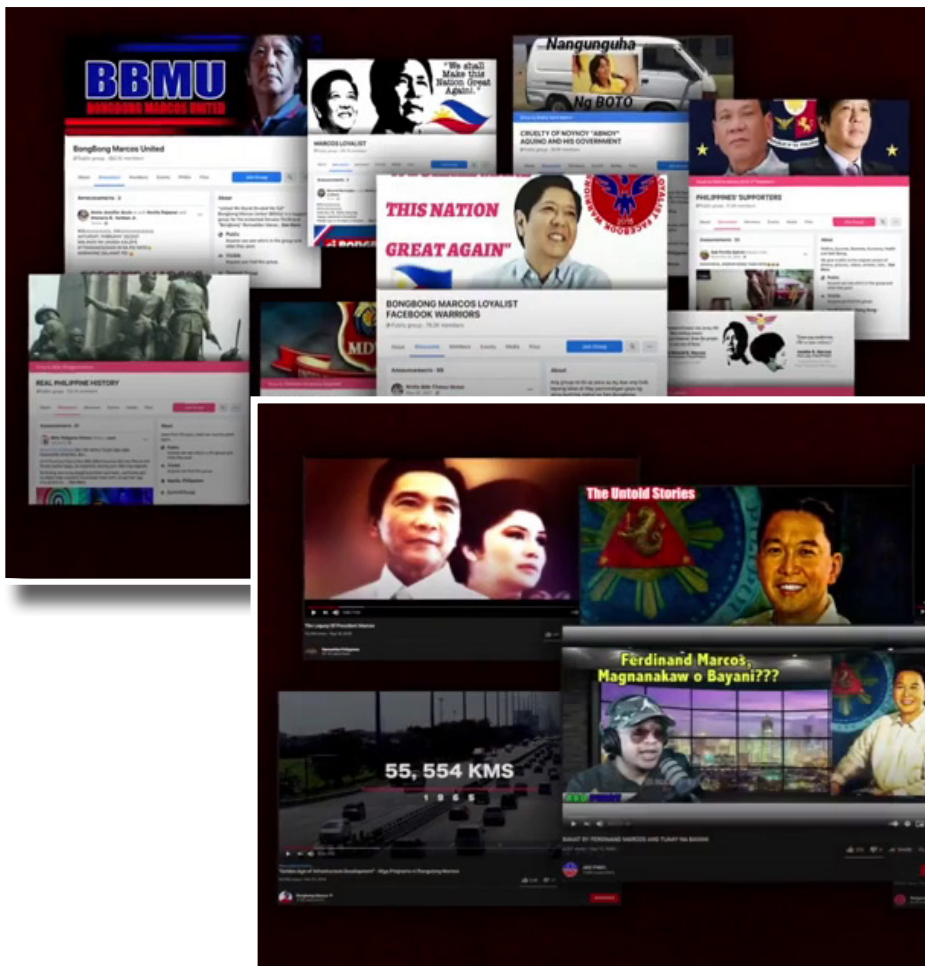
BBMU
BONGBONG MARCOS UNITED
BongBong Marcos United

"We shall Make this Nation Great Again!."
MARCOS LOYALIST

Nangunguha
Ng BOTO
CRUELTY OF NOYNOY "ABNOY" AQUINO AND HIS GOVERNMENT

PHILIPPINES' SUPPORTERS

THIS NATION
GREAT AGAIN"
LOYALTY FACEBOOK WARRIORS
BONGBONG MARCOS LOYALIST FACEBOOK WARRIORS

REAL PHILIPPINE HISTORY

MDI

The Legacy Of President Marcos

The Untold Stories

Ferdinand Marcos, Magnanakaw o Bayani???

55, 554 KMS
1 9 6 5

"Golden Age of Infrastructure Development" - Mga Pilipinas in Bangunang Marcos